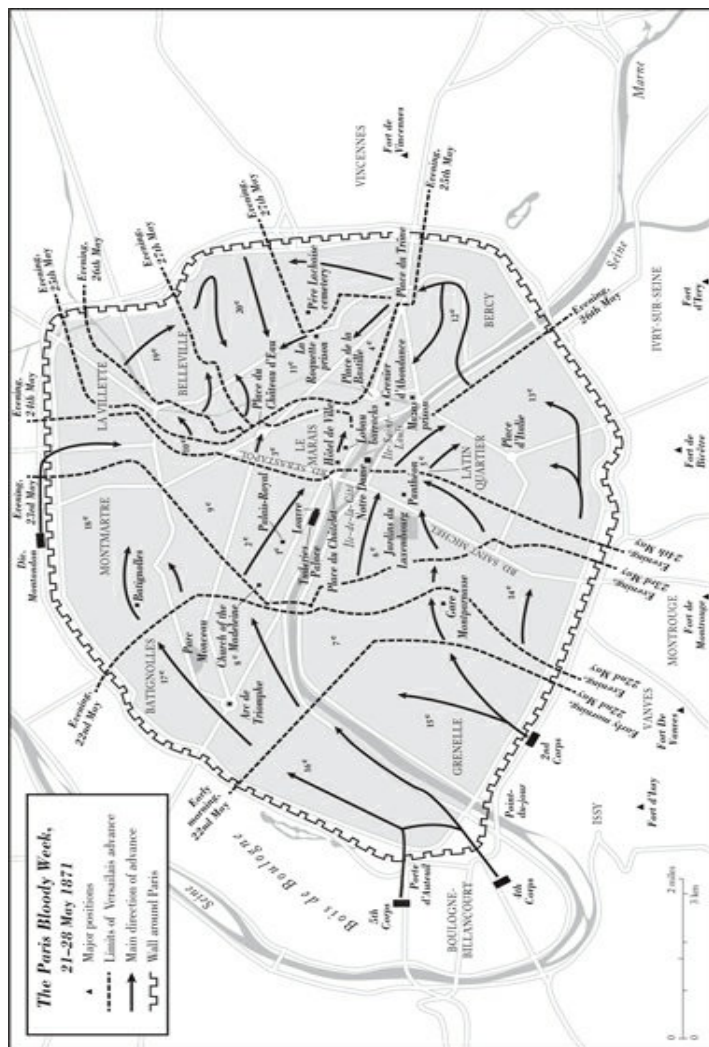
The Paris Bloody Week, 21–28 May 1871

Major positions
Limits of Versaillais advance
Main direction of advance
Wall around Paris

0 2 miles
0 3 km

Bois de Boulogne
Seine
Porte d'Auteuil
5th Corps
4th Corps
BOULOGNE-BILLANCOURT
Point-du-jour
ISSY
Fort d'Issy
Early morning, 22nd May
16e
Arc de Triomphe
BATIGNOLLES
17e
Evening, 22nd May
Parc Monceau
Church of the Madeleine
8e
Batignolles
MONTMARTRE
18e
Div. Montaudon
Evening, 23rd May
Evening, 24th May
LA VILLETTE
19e
BELLEVILLE
20e
Evening, 25th May
Evening, 26th May
Evening, 27th May
Père Lachaise cemetery
La Roquette prison
Place du Château d'Eau
11e
10e
9e
2e
1e
Palais-Royal
Louvre
Tuileries Palace
Place du Châtelet
Hôtel de Ville
LE MARAIS
3e
4e
BD SÉBASTOPOL
Lobau barracks
Place de la Bastille
Grenier d'Abondance
Place du Trône
VINCENNES
Fort de Vincennes
Evening, 25th May
Marne
Seine
BERCY
12e
Evening, 26th May
IVRY-SUR-SEINE
Fort d'Ivry
Mazas prison
Île Saint-Louis
Île de la Cité
Notre Dame
Panthéon
5e
LATIN QUARTIER
Place d'Italie
13e
Fort de Bicêtre
Jardins du Luxembourg
6e
BD SAINT-MICHEL
Evening, 23rd May
Evening, 24th May
Gare Montparnasse
14e
7e
MONTROUGE
Fort de Montrouge
Early morning, 22nd May
Evening, 22nd May
15e
GRENELLE
2nd Corps
VANVES
Fort De Vanves